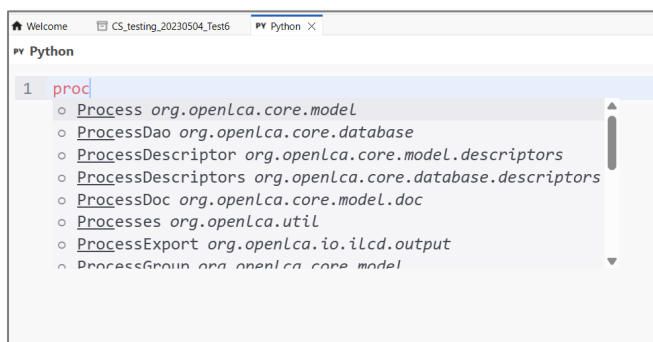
Welcome CS_testing_20230504_Test6 PY Python ×

PY Python

1 proc

Process org.openlca.core.model
ProcessDao org.openlca.core.database
ProcessDescriptor org.openlca.core.model.descriptors
ProcessDescriptors org.openlca.core.database.descriptors
ProcessDoc org.openlca.core.model.doc
Processes org.openlca.util
ProcessExport org.openlca.io.ilcd.output
ProcessGroup org.openlca.core.model